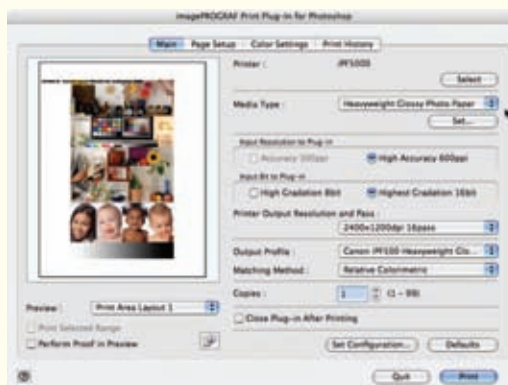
imagePROGRAF Print Plug-in for Photoshop

Main | Page Setup | Color Settings | Print History

Printer : iPF5000

Select

Media Type : Heavyweight Glossy Photo Paper

Set...

Input Resolution to Plug-in

Accuracy 300ppi

High Accuracy 600ppi

Input Bit to Plug-in

High Gradation 8bit

Highest Gradation 16bit

Printer Output Resolution and Pass :

2400×1200dpi 16pass

Output Profile : Canon iPF500 Heavyweight Glo...

Matching Method : Relative Colorimetric

Copies : 1 (1 - 99)

Close Plug-in After Printing

Preview: Print Area Layout 1

Print Selected Range

Perform Proof in Preview

Set Configuration... Defaults

Quit Print